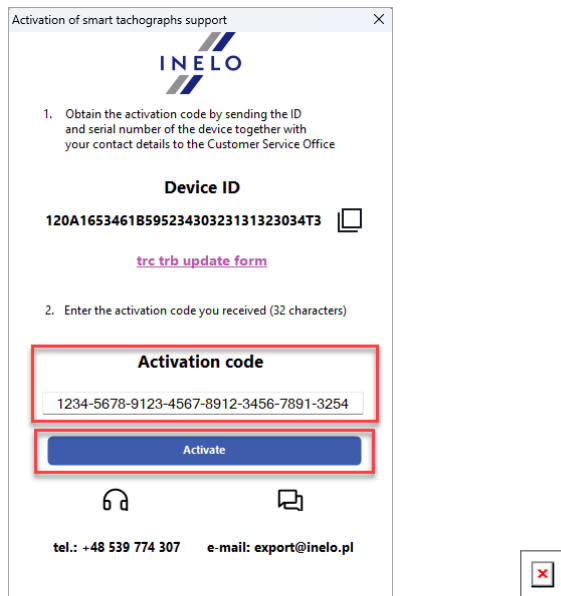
Activation of smart tachographs support

INELO

1. Obtain the activation code by sending the ID and serial number of the device together with your contact details to the Customer Service Office

Device ID

120A1653461B5952343032313132303 4T3

trc trb update form

2. Enter the activation code you received (32 characters)

Activation code

1234-5678-9123-4567-8912-3456-7891-3254

Activate

tel.: +48 539 774 307

e-mail: export@inelo.pl